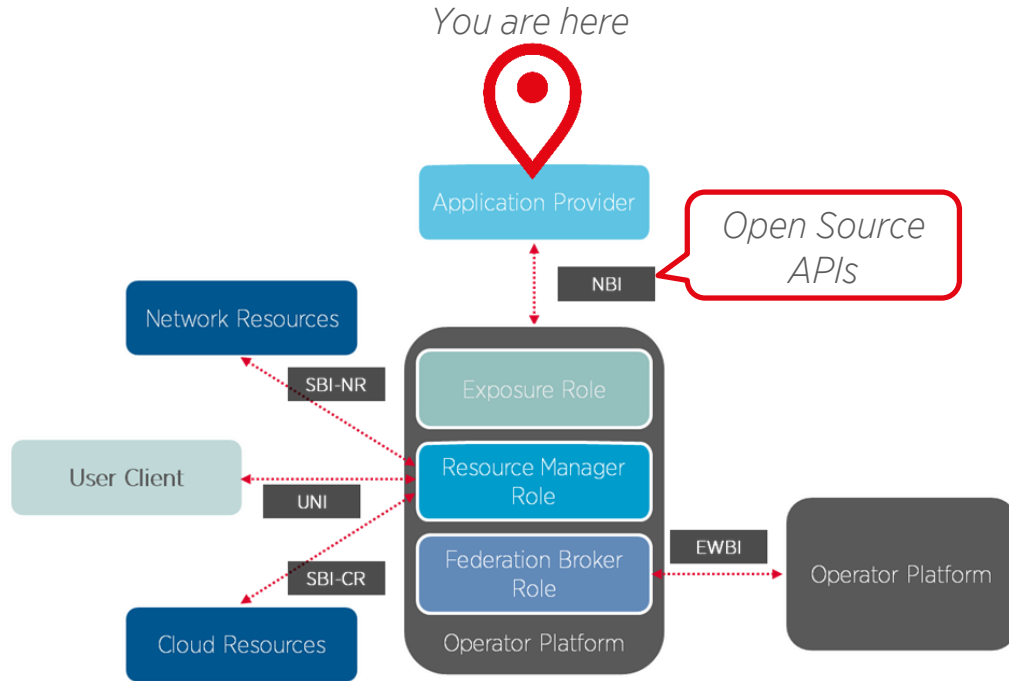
You are here

Application Provider

Open Source APIs

NBI

Network Resources

SBI-NR

Exposure Role

User Client

Resource Manager Role

UNI

EWBI

Federation Broker Role

Operator Platform

SBI-CR

Cloud Resources

Operator Platform